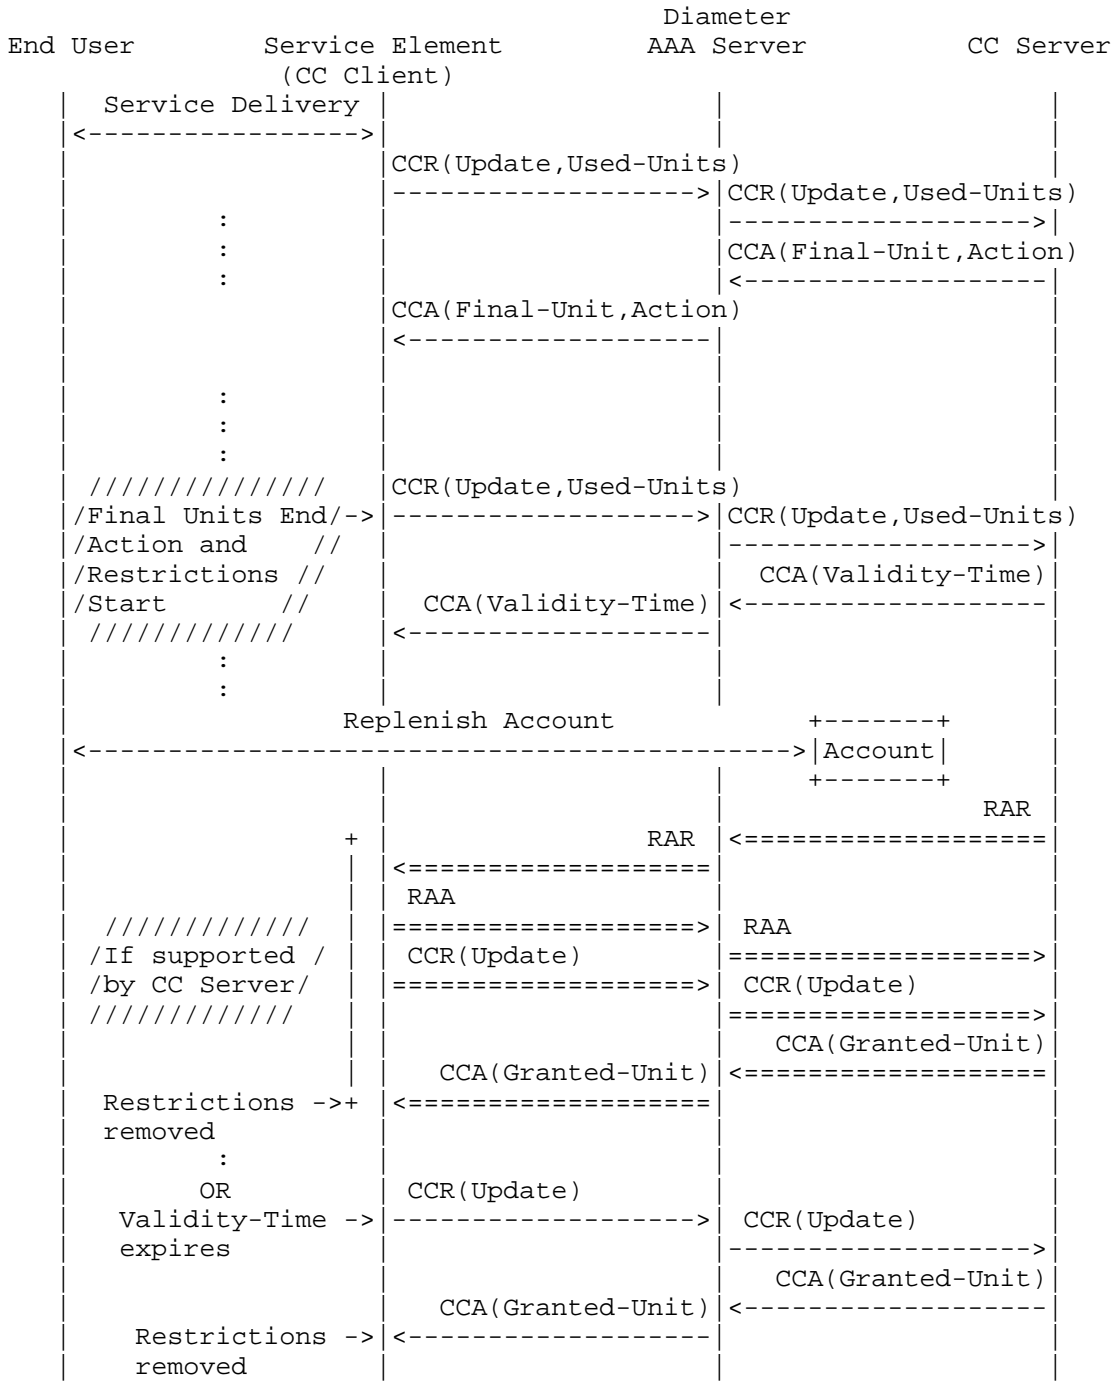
Diameter
End User Service Element AAA Server CC Server
(CC Client)

Service Delivery

CCR(Update,Used-Units)
CCR(Update,Used-Units)
:
:
CCA(Final-Unit,Action)
:
CCA(Final-Unit,Action)

:
:
:

//////////////
CCR(Update,Used-Units)
/Final Units End/->
CCR(Update,Used-Units)
/Action and //
/Restrictions //
CCA(Validity-Time)
/Start //
CCA(Validity-Time)
/////////////
:
:

Replenish Account
Account

RAR
RAR
RAA
/////////////
RAA
/If supported /
CCR(Update)
/by CC Server/
CCR(Update)
/////////////
CCA(Granted-Unit)
CCA(Granted-Unit)
Restrictions ->
removed
:
OR
CCR(Update)
Validity-Time ->
CCR(Update)
expires
CCA(Granted-Unit)
CCA(Granted-Unit)
Restrictions ->
removed